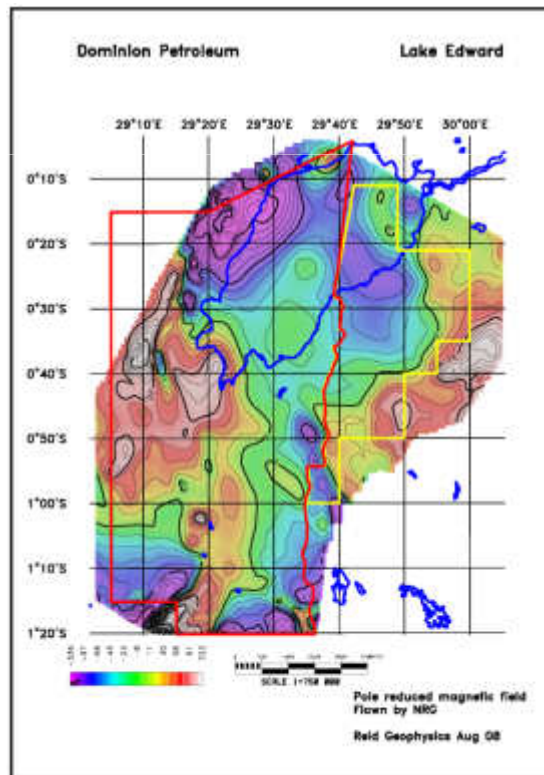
Dominion Petroleum

Lake Edward

29°10'E 29°20'E 29°30'E 29°40'E 29°50'E 30°00'E

0°10'S
0°20'S
0°30'S
0°40'S
0°50'S
1°00'S
1°10'S
1°20'S

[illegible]

SCALE 1:750 000

Pole reduced magnetic field
Flown by NRG

Reid Geophysics Aug 08